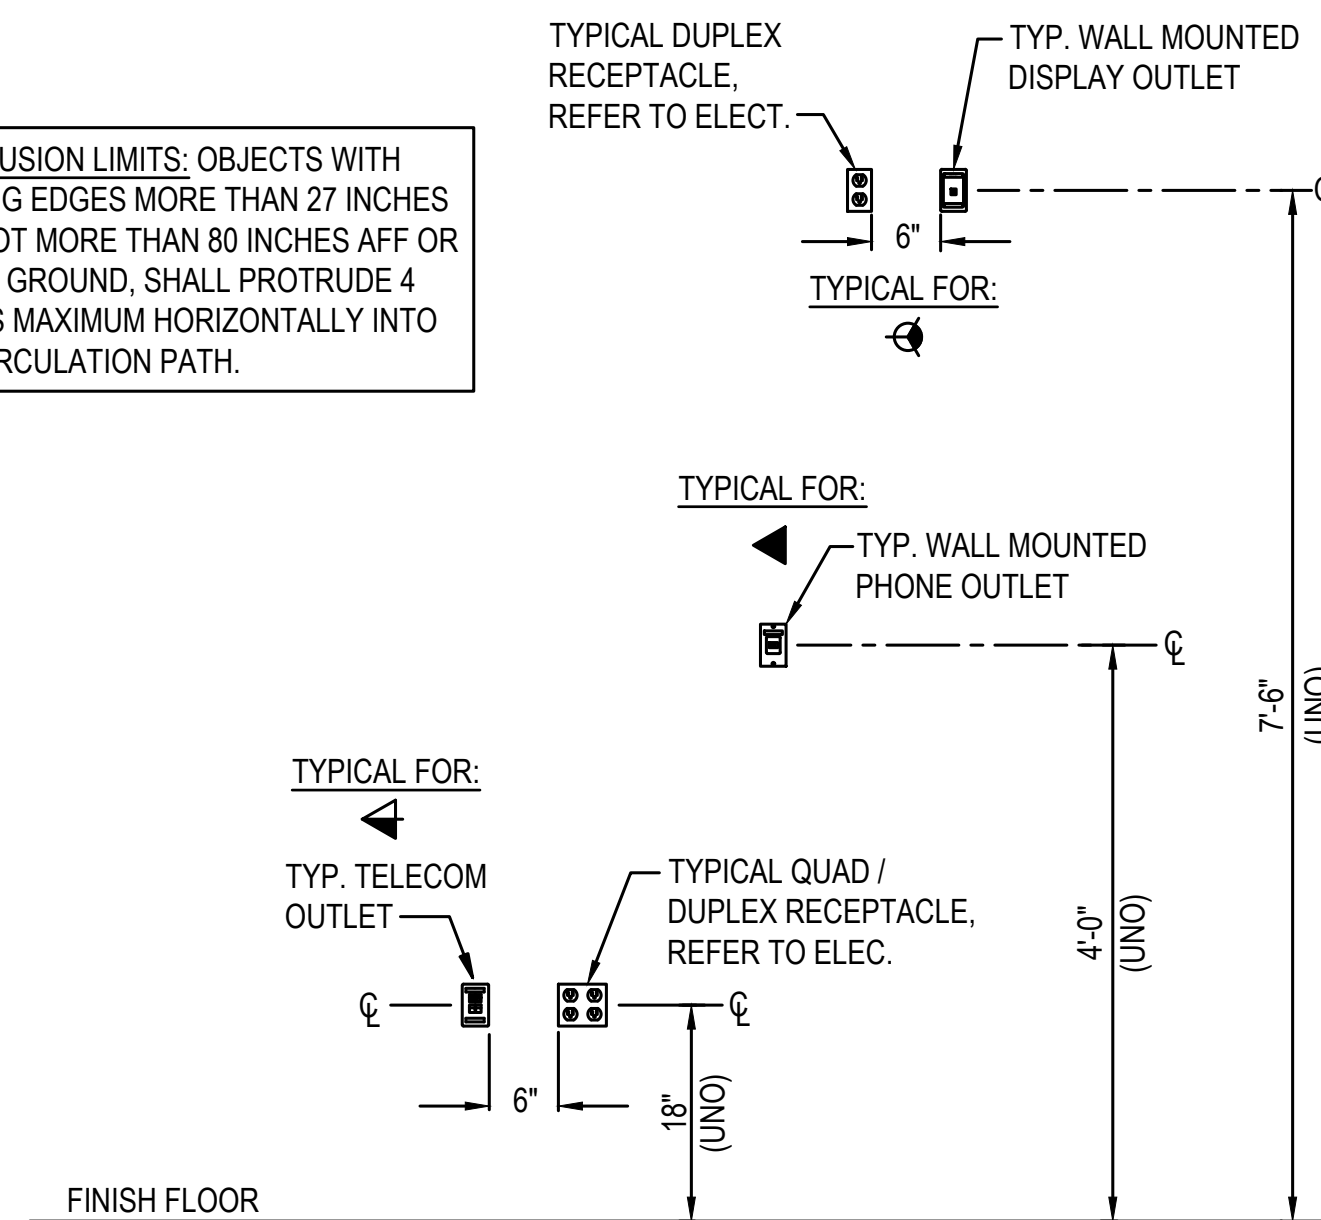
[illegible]USION LIMITS: OBJECTS WITH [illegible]G EDGES MORE THAN 27 INCHES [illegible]OT MORE THAN 80 INCHES AFF OR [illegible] GROUND, SHALL PROTRUDE 4 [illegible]S MAXIMUM HORIZONTALLY INTO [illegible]RCULATION PATH.

TYPICAL DUPLEX RECEPTACLE, REFER TO ELECT.

TYP. WALL MOUNTED DISPLAY OUTLET

6"

TYPICAL FOR:

℄

TYPICAL FOR:

TYP. WALL MOUNTED PHONE OUTLET

℄

7'-6" (UNO)

TYPICAL FOR:

TYP. TELECOM OUTLET

TYPICAL QUAD / DUPLEX RECEPTACLE, REFER TO ELEC.

4'-0" (UNO)

℄

℄

6"

18" (UNO)

FINISH FLOOR